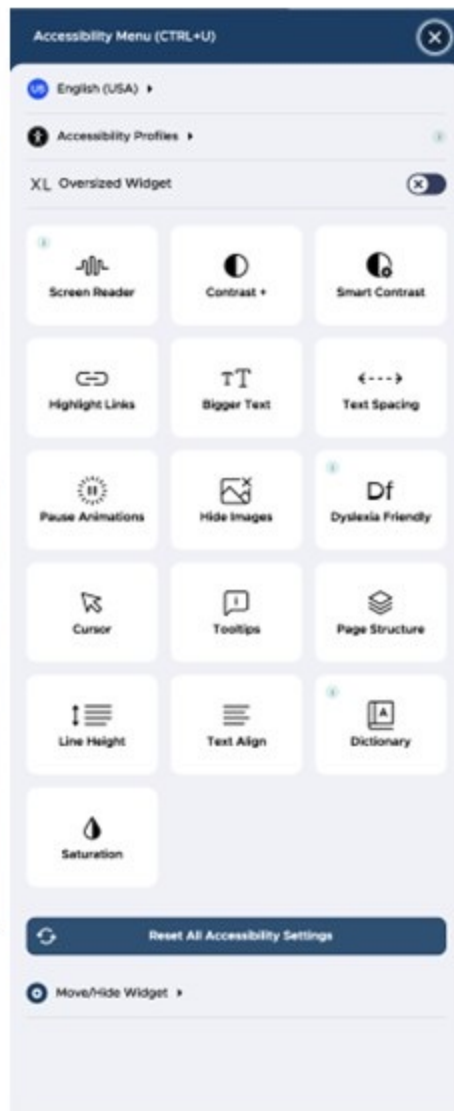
Accessibility Menu (CTRL+U)

US English (USA) ▸

Accessibility Profiles ▸

XL Oversized Widget

Screen Reader

Contrast +

Smart Contrast

Highlight Links

TT
Bigger Text

Text Spacing

Pause Animations

Hide Images

Df
Dyslexia Friendly

Cursor

Tooltips

Page Structure

Line Height

Text Align

Dictionary

Saturation

Reset All Accessibility Settings

Move/Hide Widget ▸